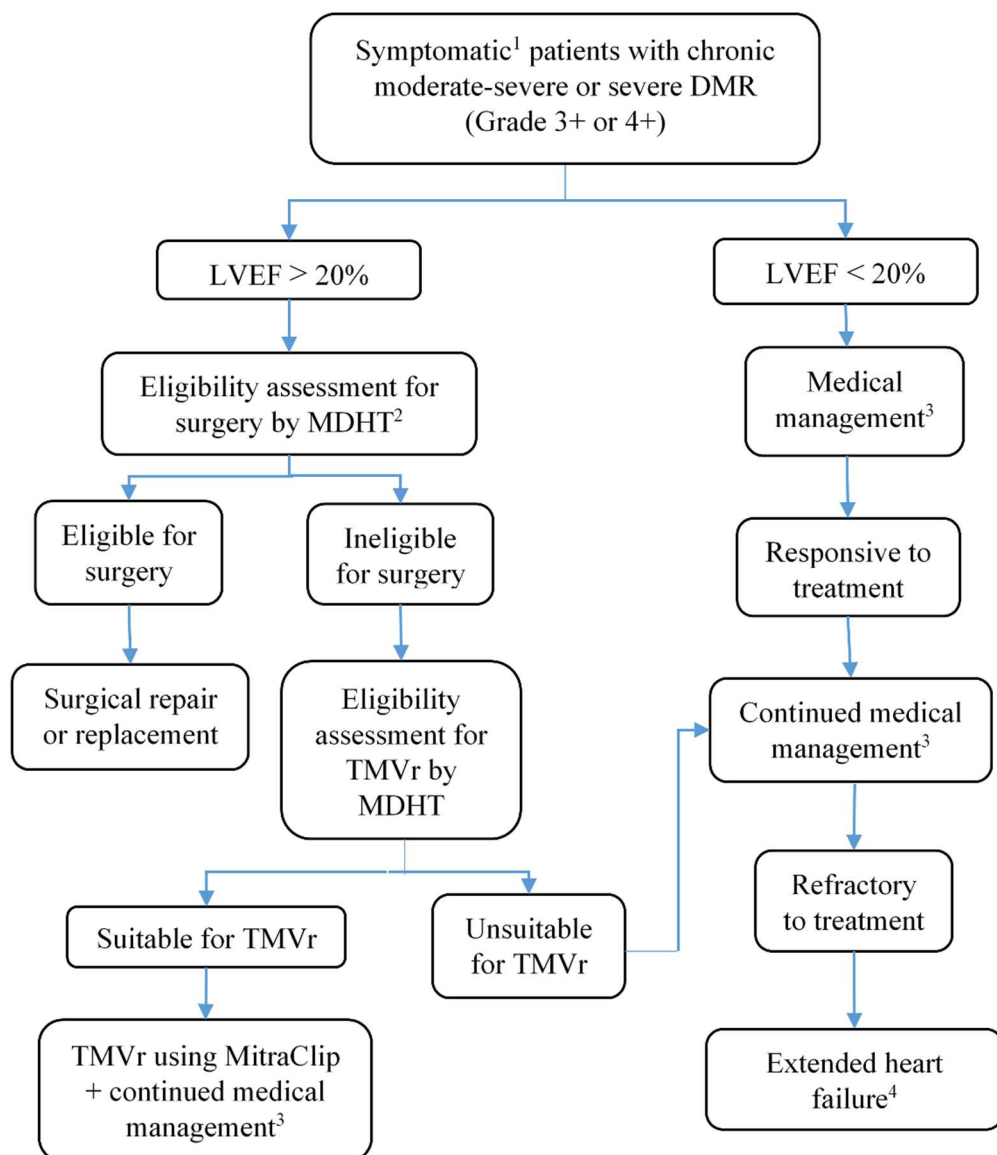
Symptomatic$^1$ patients with chronic moderate-severe or severe DMR (Grade 3+ or 4+)

LVEF > 20%

Eligibility assessment for surgery by MDHT$^2$

Eligible for surgery

Surgical repair or replacement

Ineligible for surgery

Eligibility assessment for TMVr by MDHT

Suitable for TMVr

TMVr using MitraClip + continued medical management$^3$

Unsuitable for TMVr

LVEF < 20%

Medical management$^3$

Responsive to treatment

Continued medical management$^3$

Refractory to treatment

Extended heart failure$^4$